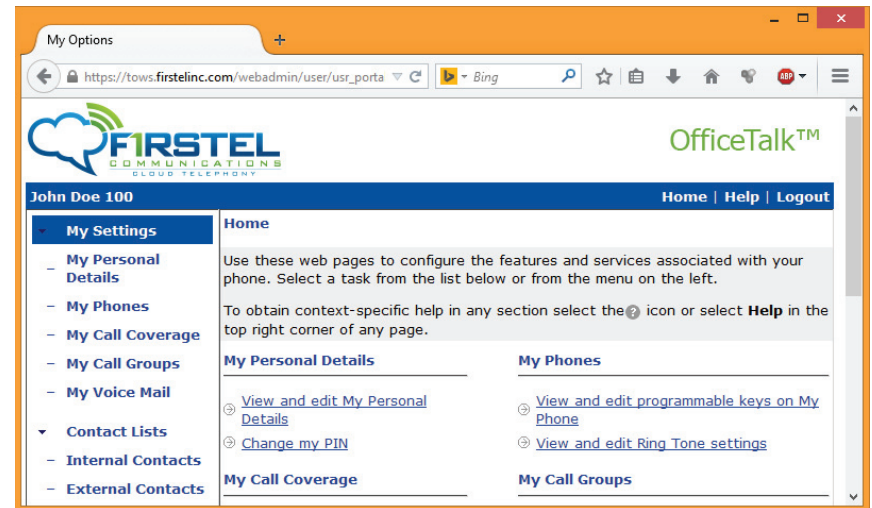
My Options

https://tows.firstelinc.com/webadmin/user/usr_porta

Bing

FIRSTEL COMMUNICATIONS CLOUD TELEPHONY

OfficeTalk™

John Doe 100

Home | Help | Logout

My Settings

My Personal Details

My Phones

My Call Coverage

My Call Groups

My Voice Mail

Contact Lists

Internal Contacts

External Contacts

Home

Use these web pages to configure the features and services associated with your phone. Select a task from the list below or from the menu on the left.

To obtain context-specific help in any section select the icon or select **Help** in the top right corner of any page.

My Personal Details

View and edit My Personal Details

Change my PIN

My Phones

View and edit programmable keys on My Phone

View and edit Ring Tone settings

My Call Coverage

My Call Groups